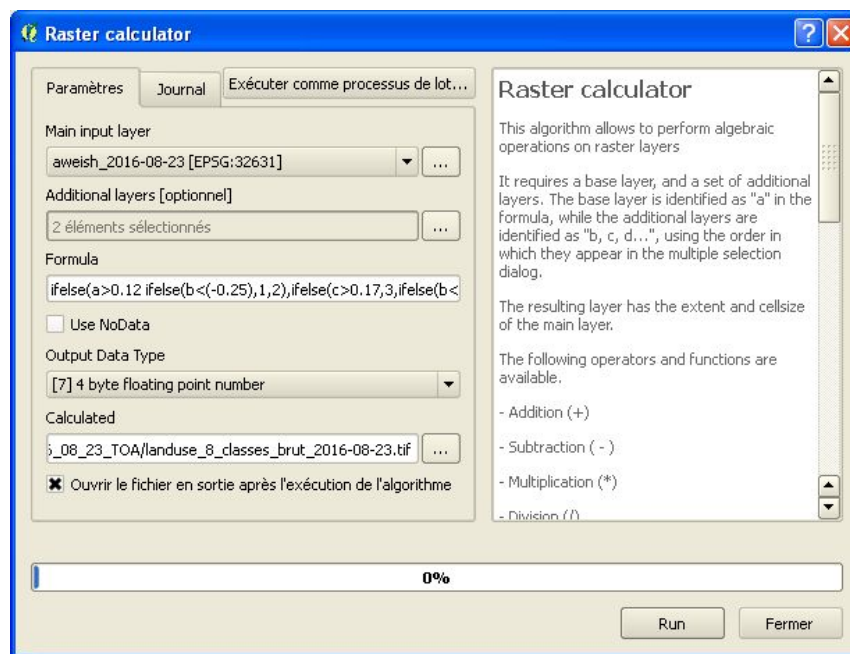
Raster calculator

Paramètres
Journal
Exécuter comme processus de lot...

Main input layer
aweish_2016-08-23 [EPSG:32631]
...
Additional layers [optionnel]
2 éléments sélectionnés
...
Formula
ifelse(a>0.12 ifelse(b<(-0.25),1,2),ifelse(c>0.17,3,ifelse(b<
Use NoData
Output Data Type
[7] 4 byte floating point number
Calculated
5_08_23_TOA/landuse_8_classes_brut_2016-08-23.tif
...
Ouvrir le fichier en sortie après l'exécution de l'algorithme

Raster calculator

This algorithm allows to perform algebraic operations on raster layers

It requires a base layer, and a set of additional layers. The base layer is identified as "a" in the formula, while the additional layers are identified as "b, c, d...", using the order in which they appear in the multiple selection dialog.

The resulting layer has the extent and cellsize of the main layer.

The following operators and functions are available.

- Addition (+)

- Subtraction ( - )

- Multiplication (*)

- Division (/)

0%

Run
Fermer